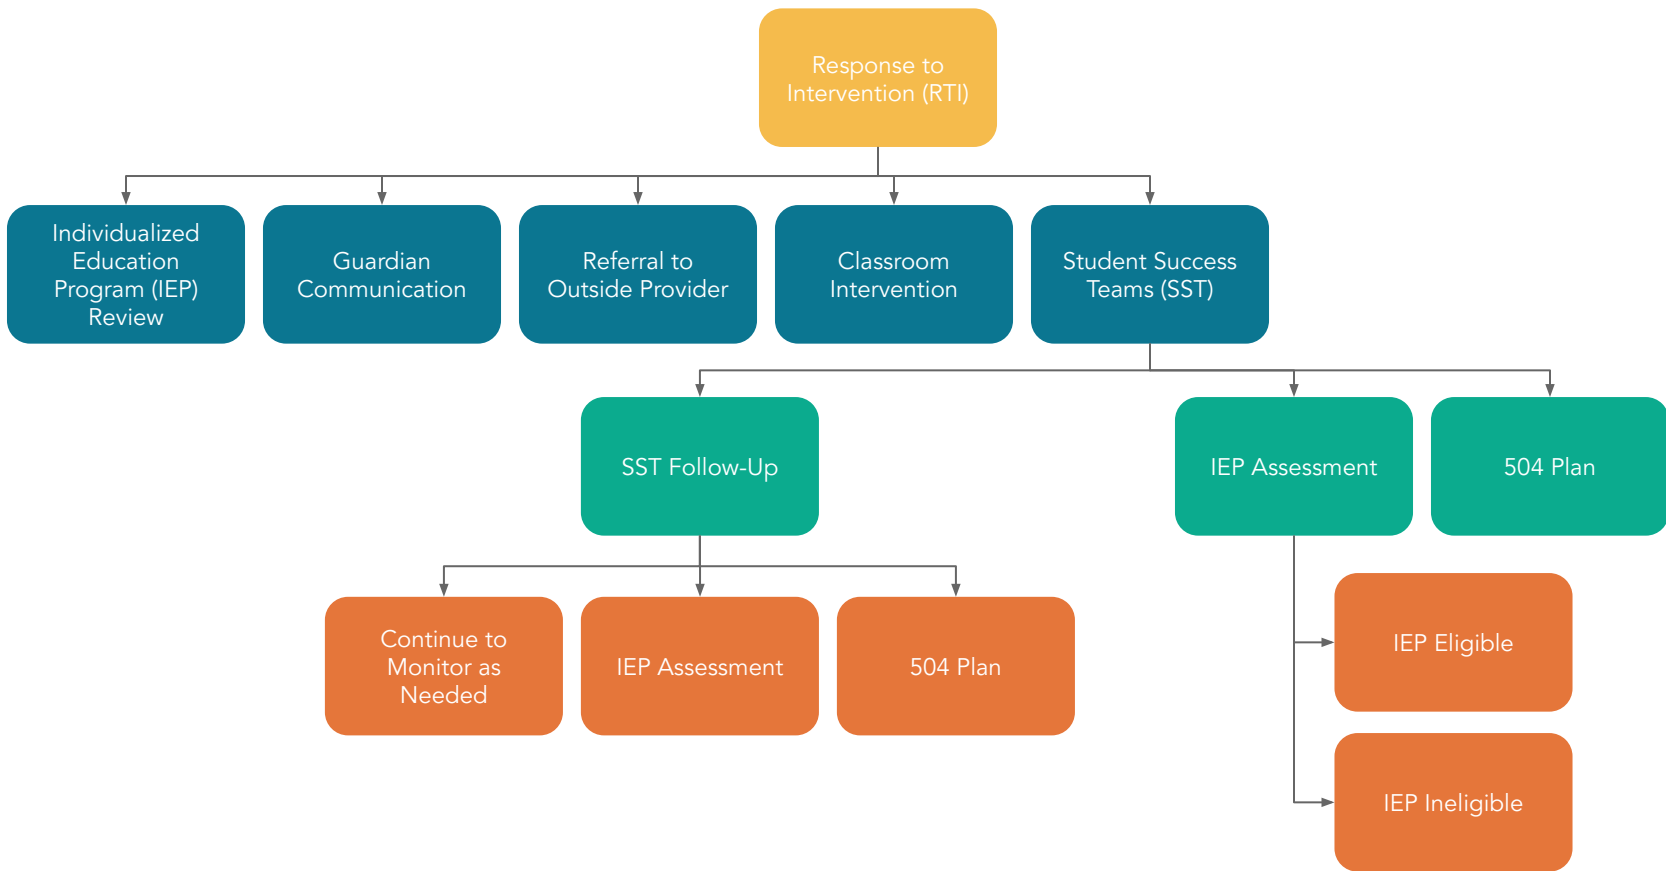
Response to Intervention (RTI)

Individualized Education Program (IEP) Review

Guardian Communication

Referral to Outside Provider

Classroom Intervention

Student Success Teams (SST)

SST Follow-Up

IEP Assessment

504 Plan

Continue to Monitor as Needed

IEP Assessment

504 Plan

IEP Eligible

IEP Ineligible